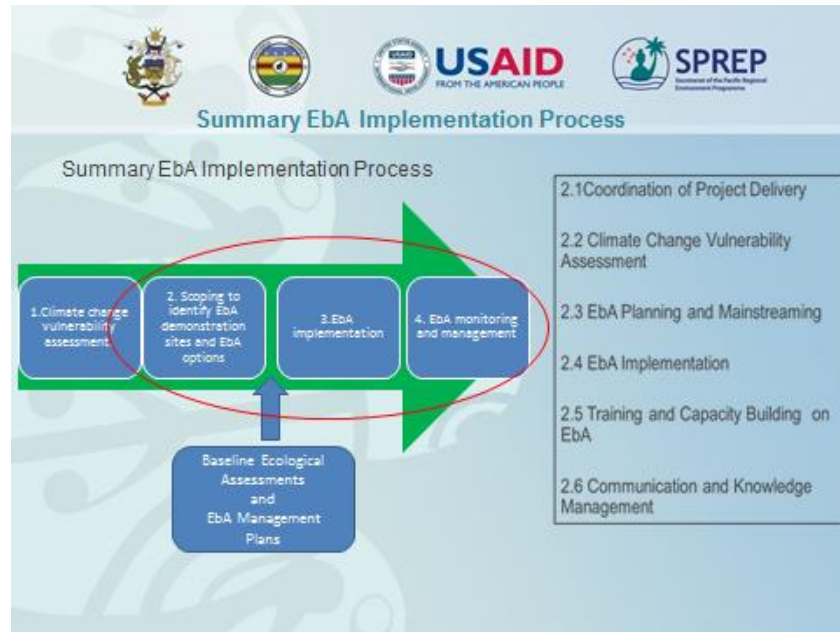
USAID
FROM THE AMERICAN PEOPLE

SPREP
Secretariat of the Pacific Regional Environment Programme

Summary EbA Implementation Process

Summary EbA Implementation Process

1.Climate change vulnerability assessment

2. Scoping to identify EbA demonstration sites and EbA options

3.EbA implementation

4. EbA monitoring and management

Baseline Ecological Assessments and EbA Management Plans

2.1Coordination of Project Delivery

2.2 Climate Change Vulnerability Assessment

2.3 EbA Planning and Mainstreaming

2.4 EbA Implementation

2.5 Training and Capacity Building on EbA

2.6 Communication and Knowledge Management